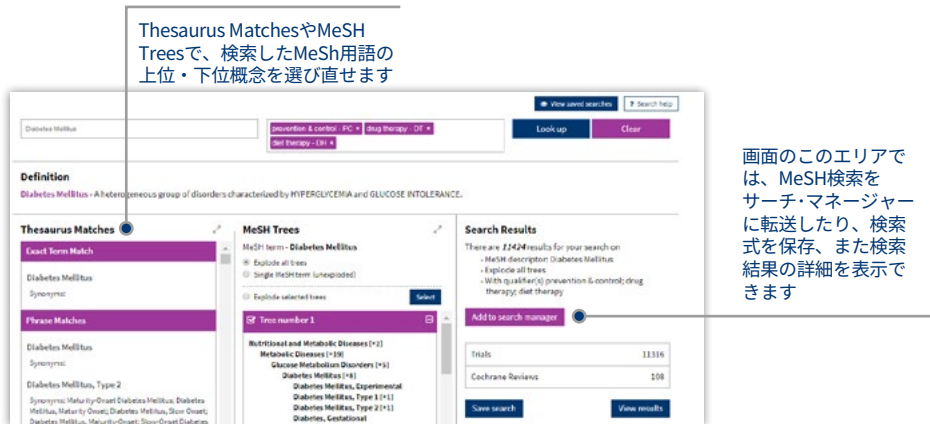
Thesaurus MatchesやMeSH Treesで、検索したMeSh用語の上位・下位概念を選び直せます

View saved searches | Search help

Diabetes Mellitus

prevention & control - PC × | drug therapy - DT × | diet therapy - DH ×

Look up | Clear

Definition

Diabetes Mellitus - A heterogeneous group of disorders characterized by HYPERGLYCEMIA and GLUCOSE INTOLERANCE.

Thesaurus Matches

Exact Term Match

Diabetes Mellitus

Synonyms:

Phrase Matches

Diabetes Mellitus

Synonyms:

Diabetes Mellitus, Type 2

Synonyms: Maturity-Onset Diabetes Mellitus; Diabetes Mellitus, Maturity Onset; Diabetes Mellitus, Slow Onset; Diabetes Mellitus, Maturity-Onset; Slow-Onset Diabetes

MeSH Trees

MeSH term - Diabetes Mellitus

Explode all trees

Single MeSH term (unexploded)

Explode selected trees

Select

Tree number 1

Nutritional and Metabolic Diseases [+2]

Metabolic Diseases [+19]

Glucose Metabolism Disorders [+5]

Diabetes Mellitus [+8]

Diabetes Mellitus, Experimental

Diabetes Mellitus, Type 1 [+1]

Diabetes Mellitus, Type 2 [+1]

Diabetes, Gestational

Search Results

There are 11424 results for your search on

- MeSH descriptor: Diabetes Mellitus
- Explode all trees
- With qualifier(s) prevention & control; drug therapy; diet therapy

Add to search manager

| Trials | 11316 |
|---|---|
| Cochrane Reviews | 108 |

Save search | View results

画面のこのエリアでは、MeSH検索をサーチ･マネージャーに転送したり、検索式を保存、また検索結果の詳細を表示できます